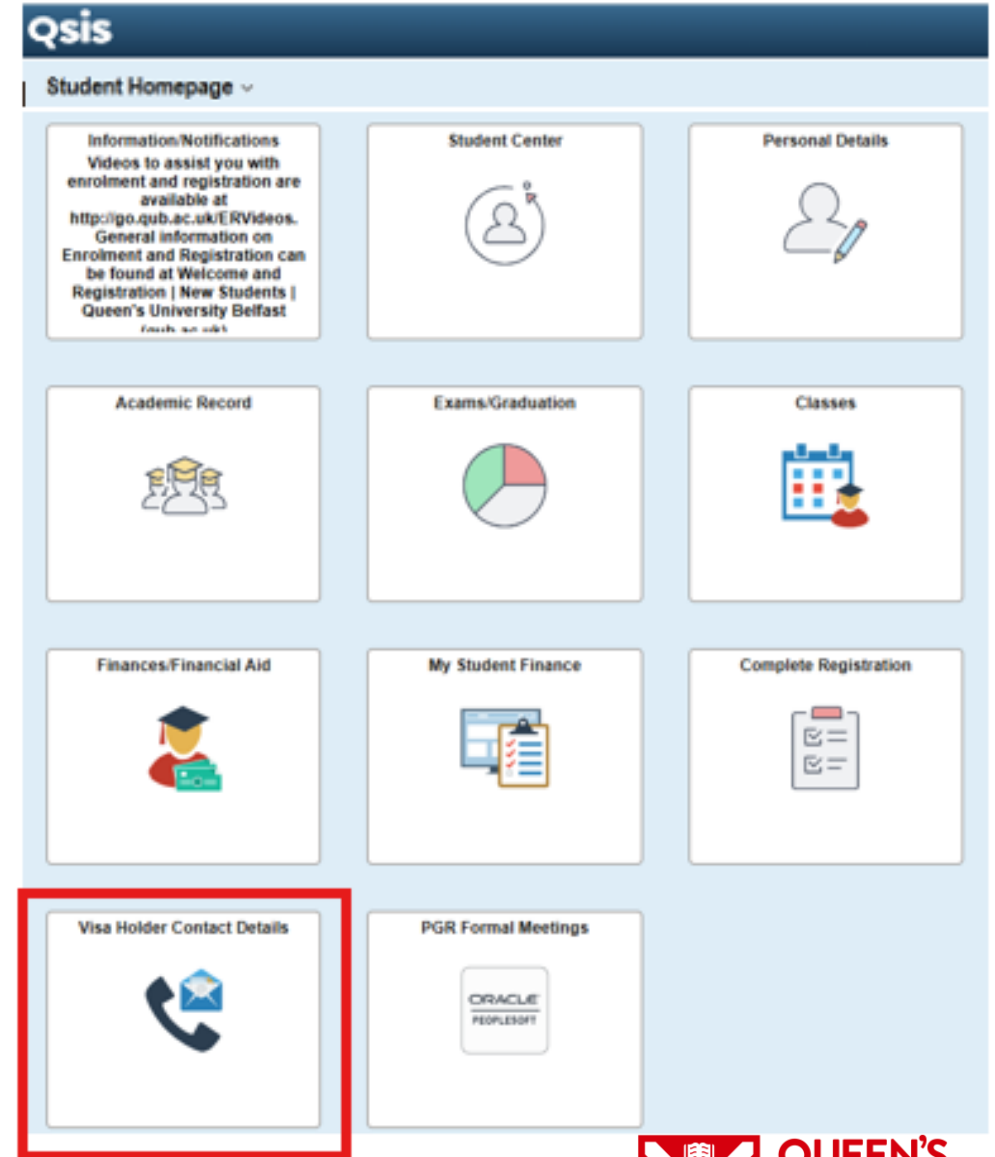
Qsis

Student Homepage

Information/Notifications
Videos to assist you with enrolment and registration are available at http://go.qub.ac.uk/ERVideos. General information on Enrolment and Registration can be found at Welcome and Registration | New Students | Queen's University Belfast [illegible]

Student Center

Personal Details

Academic Record

Exams/Graduation

Classes

Finances/Financial Aid

My Student Finance

Complete Registration

Visa Holder Contact Details

PGR Formal Meetings

ORACLE
PEOPLESOFT

QUEEN'S